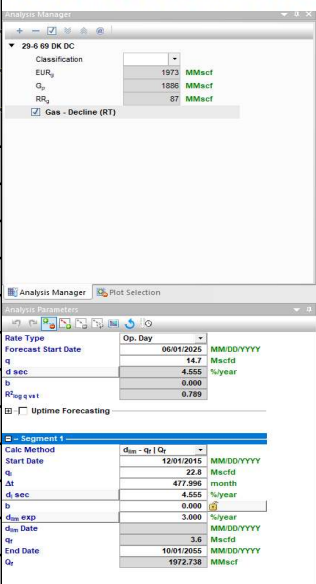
Analysis Manager

29-6 69 DK DC

| | | |
|---|---|---|
| Classification | | |
| EUR$_g$ | 1973 | MMscf |
| G$_p$ | 1886 | MMscf |
| RR$_g$ | 87 | MMscf |

Gas - Decline (RT)

Analysis Manager | Plot Selection

Analysis Parameters

| | | |
|---|---|---|
| Rate Type | Op. Day | |
| Forecast Start Date | 06/01/2025 | MM/DD/YYYY |
| q | 14.7 | Mscfd |
| d sec | 4.555 | %/year |
| b | 0.000 | |
| R$^2$$_{log\ q\ vs\ t}$ | 0.789 | |

Uptime Forecasting

– Segment 1

| | | |
|---|---|---|
| Calc Method | d$_{lim}$ - q$_f$ \| Q$_f$ | |
| Start Date | 12/01/2015 | MM/DD/YYYY |
| q$_i$ | 22.8 | Mscfd |
| Δt | 477.996 | month |
| d$_i$ sec | 4.555 | %/year |
| b | 0.000 | |
| d$_{lim}$ exp | 3.000 | %/year |
| d$_{lim}$ Date | | MM/DD/YYYY |
| q$_f$ | 3.6 | Mscfd |
| End Date | 10/01/2055 | MM/DD/YYYY |
| Q$_f$ | 1972.738 | MMscf |